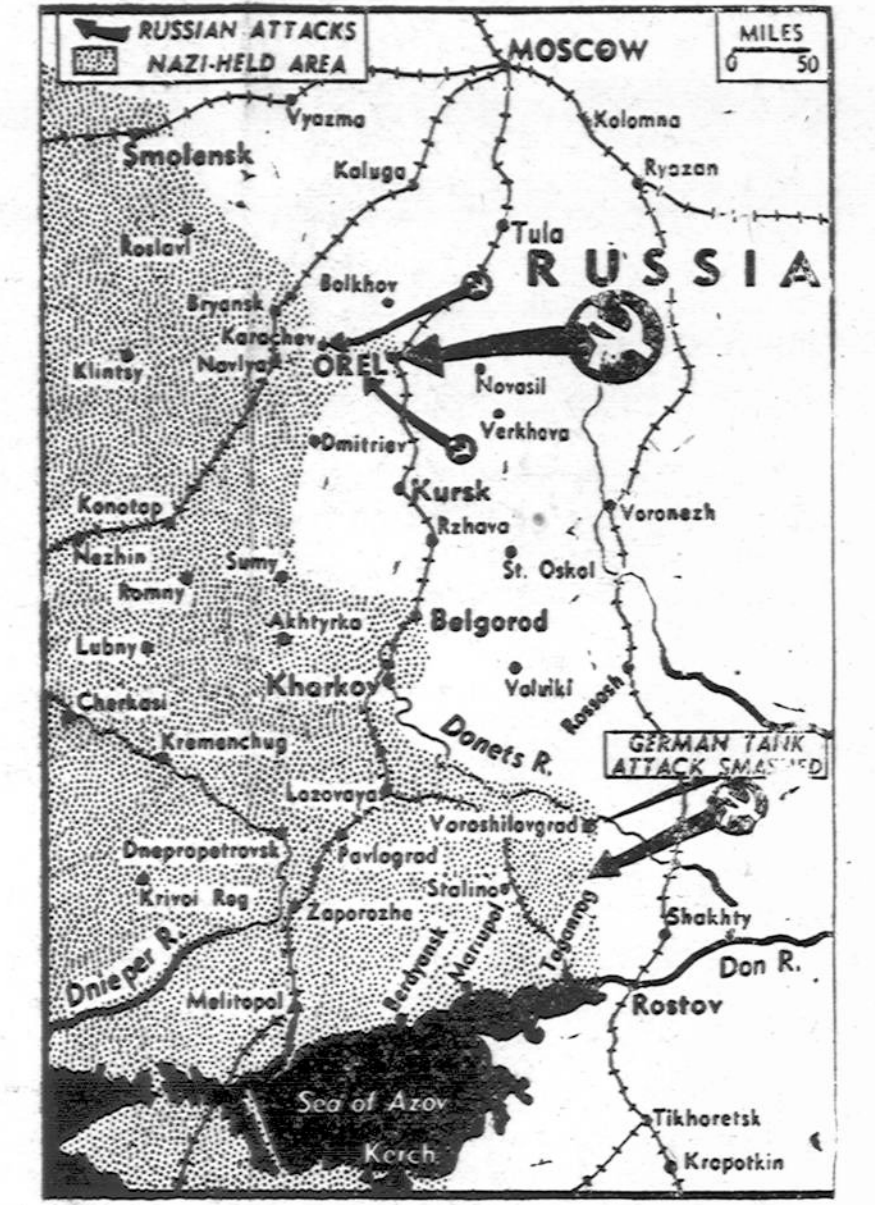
RUSSIAN ATTACKS
NAZI-HELD AREA

MILES
0 50

MOSCOW

Vyazma
Kolomna
Smolensk
Kaluga
Ryazan
Tula
Roslavl
RUSSIA
Bolkhov
Bryansk
Karachev
Klintsy
Navlya
OREL
Novasil
Verkhova
Dmitriev
Kursk
Konotop
Rzhava
Voronezh
Nezhin
Sumy
St. Oskol
Romny
Akhtyrka
Belgorod
Lubny
Valuiki
Kharkov
Cherkasi
Rossosh
Kremenchug
Donets R.
GERMAN TANK ATTACK SMASHED
Lozovaya
Voroshilovgrad
Dnepropetrovsk
Pavlograd
Stalino
Krivoi Rog
Zaporozhe
Mariupol
Taganrog
Shakhty
Berdyansk
Don R.
Dnieper R.
Melitopol
Rostov
Sea of Azov
Kerch
Tikhoretsk
Kropotkin